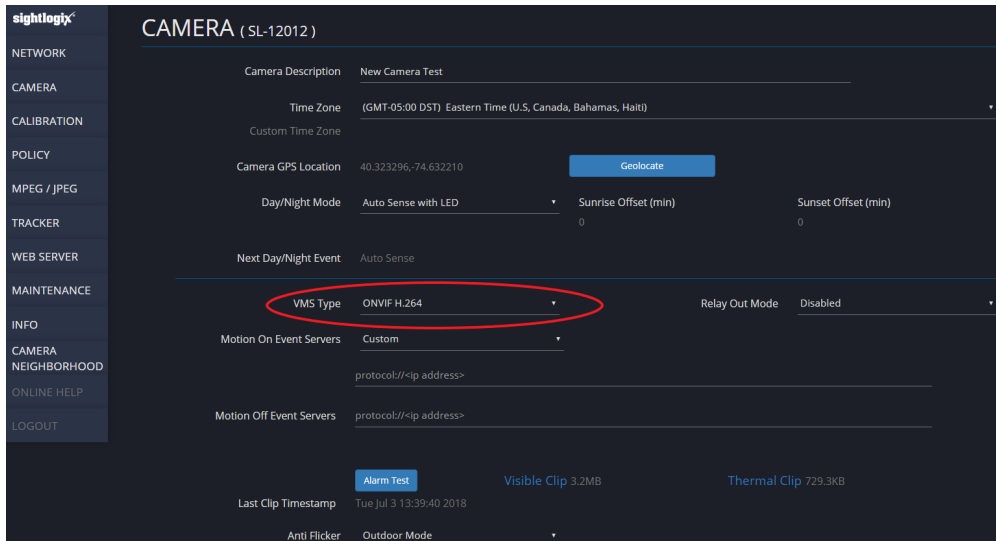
sightlogix

NETWORK
CAMERA
CALIBRATION
POLICY
MPEG / JPEG
TRACKER
WEB SERVER
MAINTENANCE
INFO
CAMERA NEIGHBORHOOD
ONLINE HELP
LOGOUT

CAMERA ( SL-12012 )

Camera Description New Camera Test

Time Zone (GMT-05:00 DST) Eastern Time (U.S, Canada, Bahamas, Haiti)

Custom Time Zone

Camera GPS Location 40.323296,-74.632210 Geolocate

Day/Night Mode Auto Sense with LED Sunrise Offset (min) 0 Sunset Offset (min) 0

Next Day/Night Event Auto Sense

VMS Type ONVIF H.264 Relay Out Mode Disabled

Motion On Event Servers Custom

protocol://<ip address>

Motion Off Event Servers protocol://<ip address>

Alarm Test Visible Clip 3.2MB Thermal Clip 729.3KB

Last Clip Timestamp Tue Jul 3 13:39:40 2018

Anti Flicker Outdoor Mode